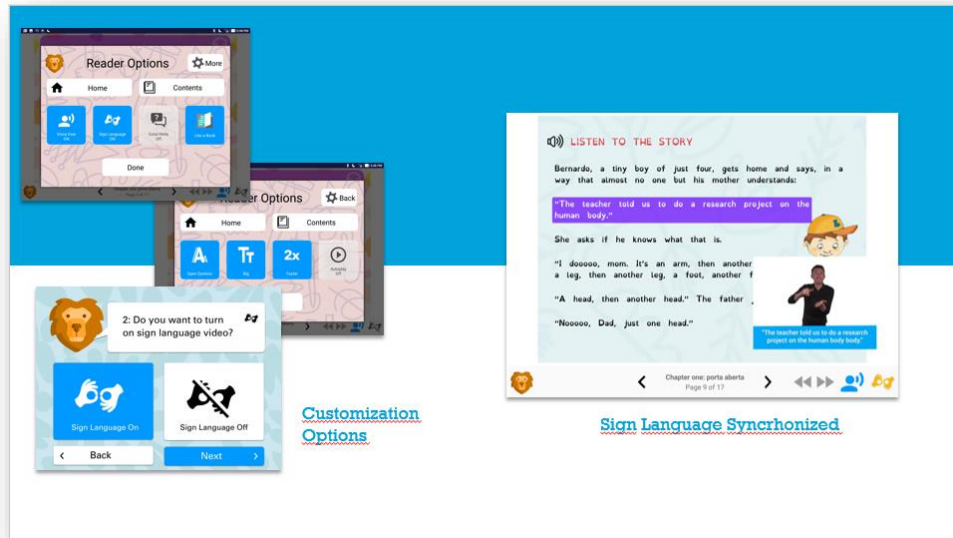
Reader Options

More

Home

Contents

Voice Over On

Sign Language On

Social Media Off

Use a Book

Done

Reader Options

Back

Home

Contents

Sign Options

Big

Faster

Autoplay Off

2: Do you want to turn on sign language video?

Sign Language On

Sign Language Off

Back

Next

Customization Options

LISTEN TO THE STORY

Bernardo, a tiny boy of just four, gets home and says, in a way that almost no one but his mother understands:

"The teacher told us to do a research project on the human body."

She asks if he knows what that is.

"I dooooo, mom. It's an arm, then another a leg, then another leg, a foot, another f

"A head, then another head." The father

"Nooooo, Dad, just one head."

"The teacher told us to do a research project on the human body body."

Chapter one: porta aberta
Page 9 of 17

Sign Language Syncrhonized